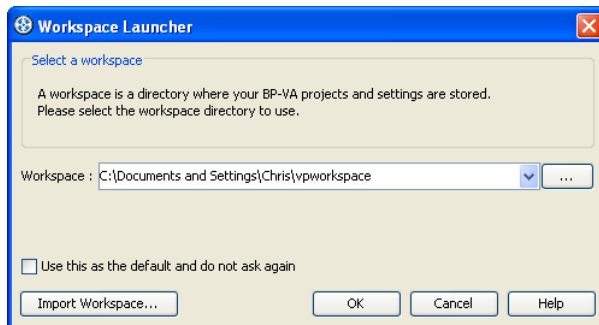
Workspace Launcher

Select a workspace

A workspace is a directory where your BP-VA projects and settings are stored.
Please select the workspace directory to use.

Workspace : C:\Documents and Settings\Chris\vpworkspace

...

Use this as the default and do not ask again

Import Workspace...

OK

Cancel

Help